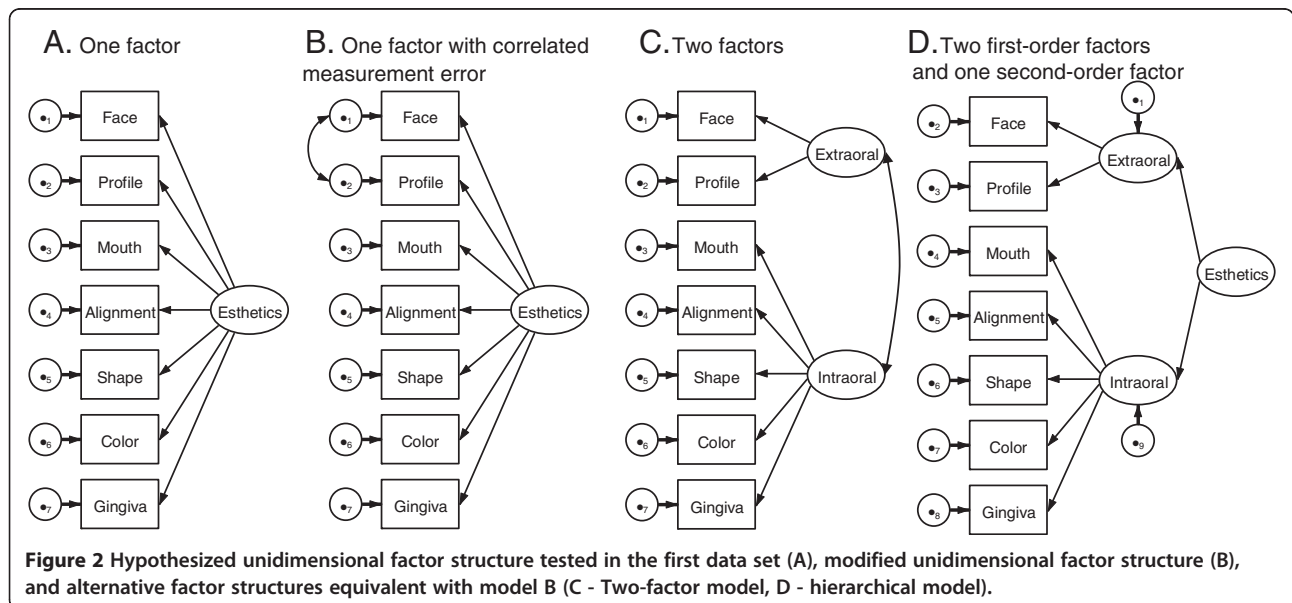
A. One factor

$e_1$ Face
$e_2$ Profile
$e_3$ Mouth
$e_4$ Alignment
$e_5$ Shape
$e_6$ Color
$e_7$ Gingiva
Esthetics

B. One factor with correlated measurement error

$e_1$ Face
$e_2$ Profile
$e_3$ Mouth
$e_4$ Alignment
$e_5$ Shape
$e_6$ Color
$e_7$ Gingiva
Esthetics

C. Two factors

$e_1$ Face
$e_2$ Profile
$e_3$ Mouth
$e_4$ Alignment
$e_5$ Shape
$e_6$ Color
$e_7$ Gingiva
Extraoral
Intraoral

D. Two first-order factors and one second-order factor

$e_1$
$e_2$ Face
$e_3$ Profile
$e_4$ Mouth
$e_5$ Alignment
$e_6$ Shape
$e_7$ Color
$e_8$ Gingiva
$e_9$
Extraoral
Intraoral
Esthetics

**Figure 2** Hypothesized unidimensional factor structure tested in the first data set (A), modified unidimensional factor structure (B), and alternative factor structures equivalent with model B (C - Two-factor model, D - hierarchical model).